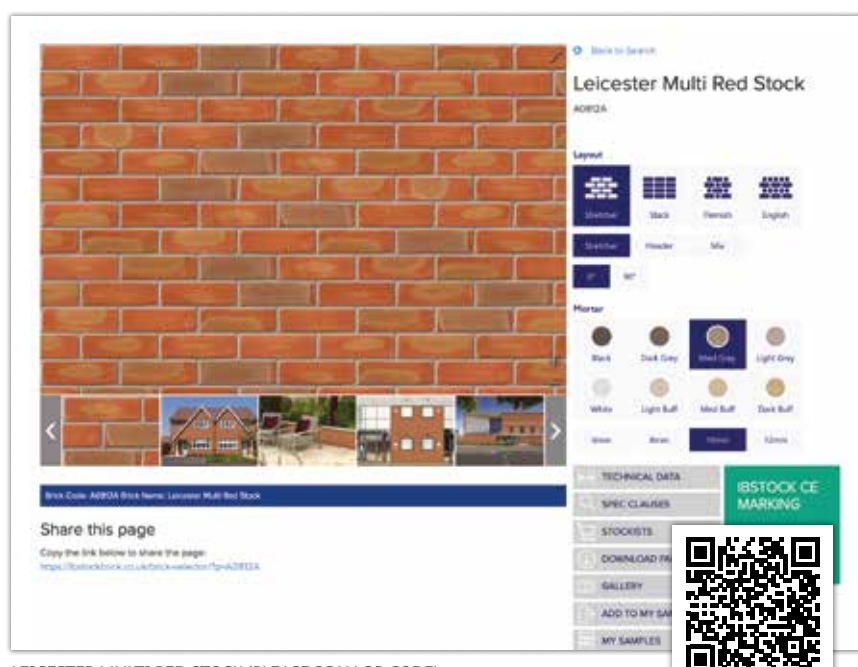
Back to Search

Leicester Multi Red Stock

A0812A

Layout

Stretcher

Stack

Flemish

English

Stretcher

Header

Mix

0°

90°

Mortar

Black

Dark Grey

Med Grey

Light Grey

White

Light Buff

Med Buff

Dark Buff

6mm

8mm

10mm

12mm

Brick Code: A0812A Brick Name: Leicester Multi Red Stock

Share this page

Copy the link below to share the page:

https://ibstockbrick.co.uk/brick-selector/?p=A0812A

TECHNICAL DATA

SPEC CLAUSES

STOCKISTS

DOWNLOAD PA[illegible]

GALLERY

ADD TO MY SAM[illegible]

MY SAMPLES

IBSTOCK CE MARKING

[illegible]